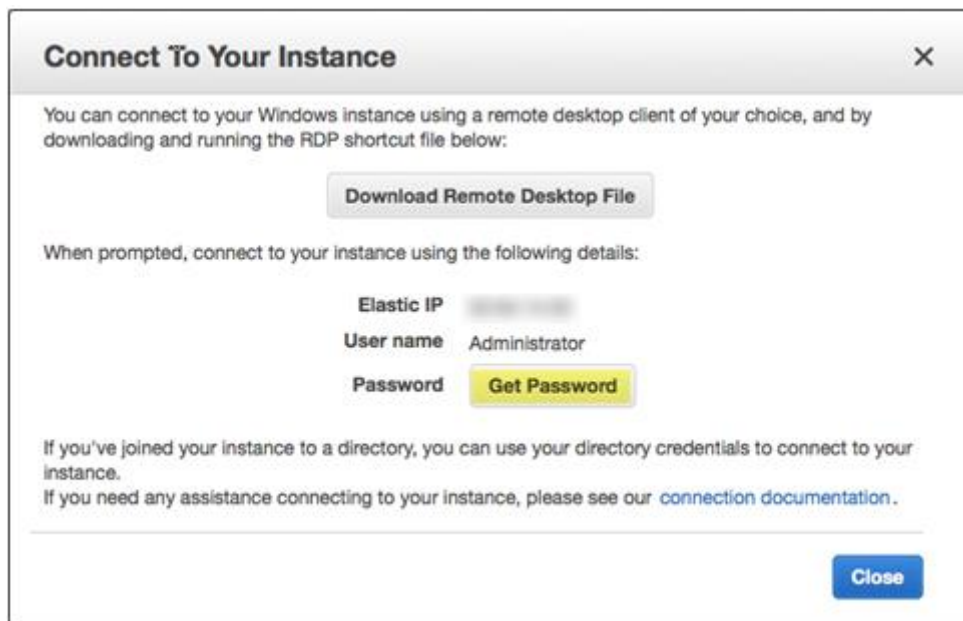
Connect To Your Instance

×

You can connect to your Windows instance using a remote desktop client of your choice, and by downloading and running the RDP shortcut file below:

Download Remote Desktop File

When prompted, connect to your instance using the following details:

Elastic IP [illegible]
User name Administrator
Password Get Password

If you've joined your instance to a directory, you can use your directory credentials to connect to your instance.
If you need any assistance connecting to your instance, please see our connection documentation.

Close